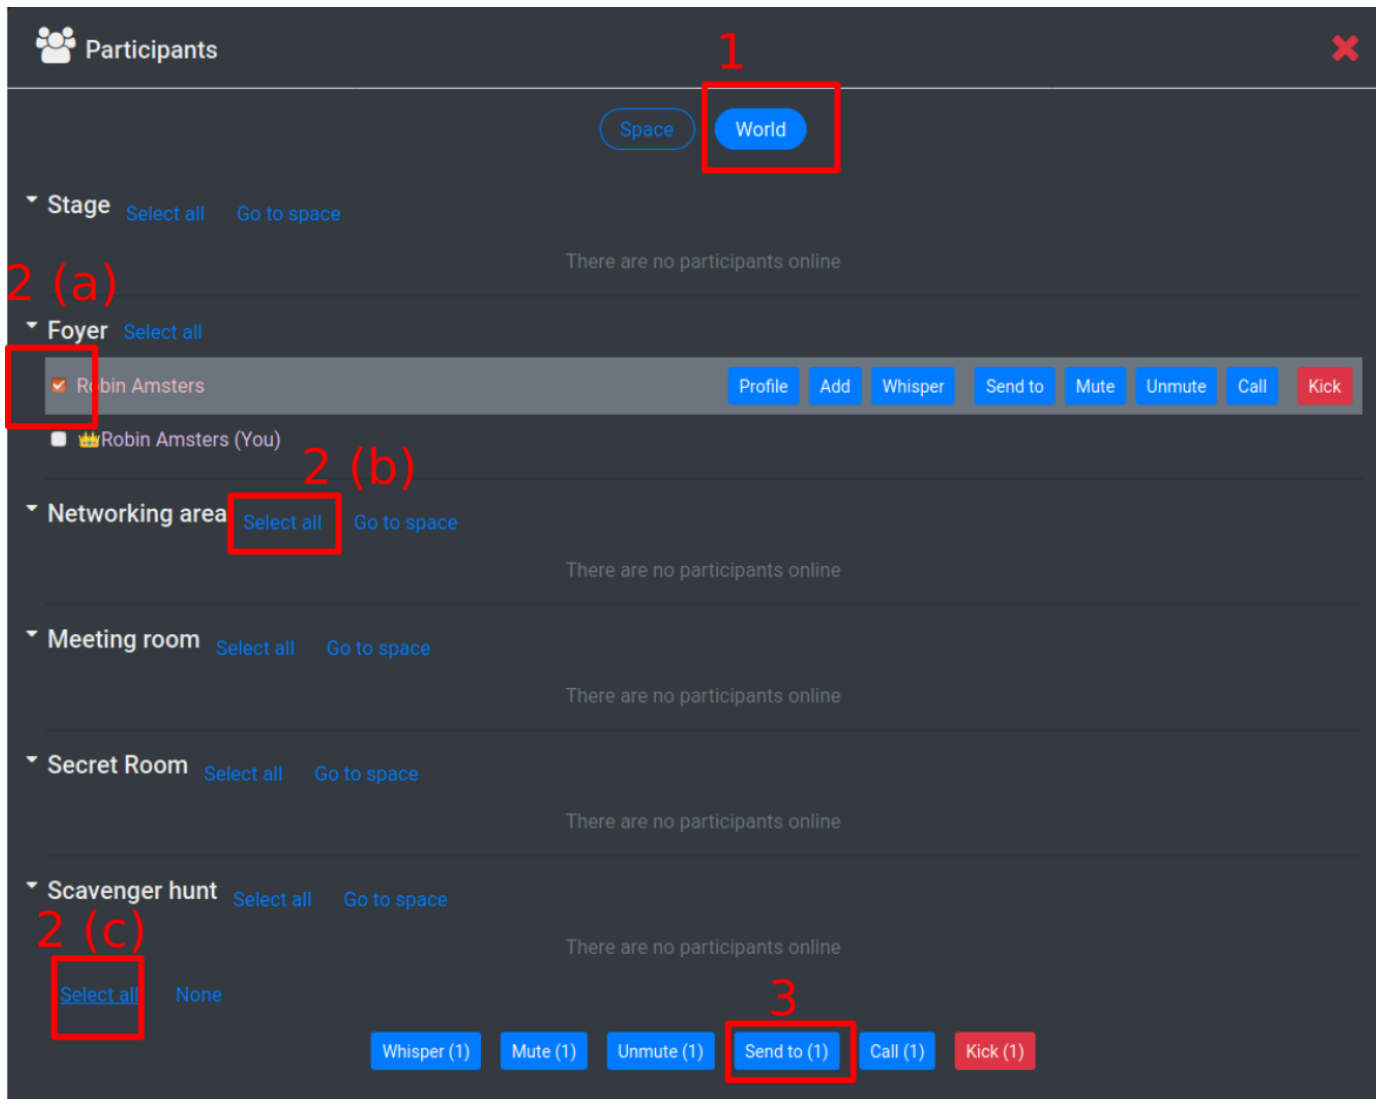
Participants

1

Space World

Stage Select all Go to space

There are no participants online

2 (a)

Foyer Select all

R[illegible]bin Amsters Profile Add Whisper Send to Mute Unmute Call Kick

Robin Amsters (You)

2 (b)

Networking area Select all Go to space

There are no participants online

Meeting room Select all Go to space

There are no participants online

Secret Room Select all Go to space

There are no participants online

Scavenger hunt Select all Go to space

2 (c)

There are no participants online

Select all None

3

Whisper (1) Mute (1) Unmute (1) Send to (1) Call (1) Kick (1)